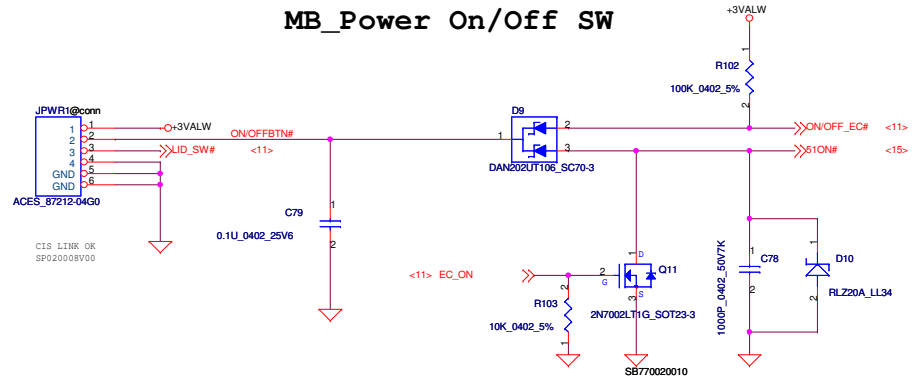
MB_Power On/Off SW

+3VALW

1
R102
100K_0402_5%
2

JPWR1@conn
1
2
3
4
GND
GND
1
2
3
4
5
6
ACES_87212-04G0

+3VALW
ON/OFFBTN#
LID_SW#
<11>

CIS LINK OK
SP02008V00

D9
1
2
3
DAN202UT106_SC70-3

ON/OFF_EC#
<11>
51ON#
<15>

C79
1
2
0.1U_0402_25V6

<11> EC_ON

2
1
R103
10K_0402_5%
2
1

1
D
Q11
2
G
S
3
2N7002LT1G_SOT23-3
SB770020010

1
C78
2
1000P_0402_50V7K

1
D10
2
RLZ20A_LL34